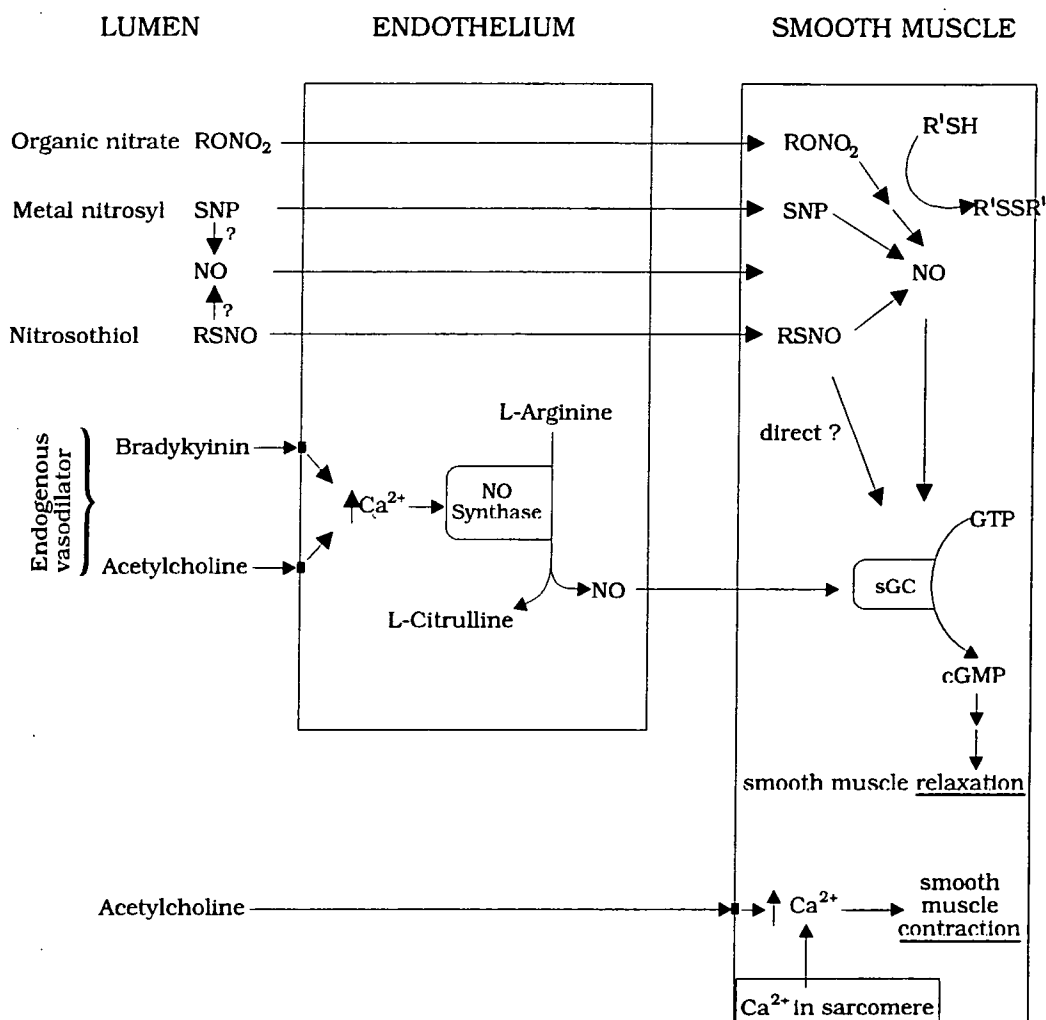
LUMEN

ENDOTHELIUM

SMOOTH MUSCLE

Organic nitrate $RONO_2$

$RONO_2$

R'SH

Metal nitrosyl SNP

SNP

R'SSR'

?

NO

NO

?

Nitrosothiol RSNO

RSNO

L-Arginine

direct ?

Endogenous vasodilator

Bradykyinin

$Ca^{2+}$

NO Synthase

Acetylcholine

GTP

sGC

NO

L-Citrulline

cGMP

smooth muscle relaxation

Acetylcholine

$Ca^{2+}$

smooth muscle contraction

$Ca^{2+}$ in sarcomere